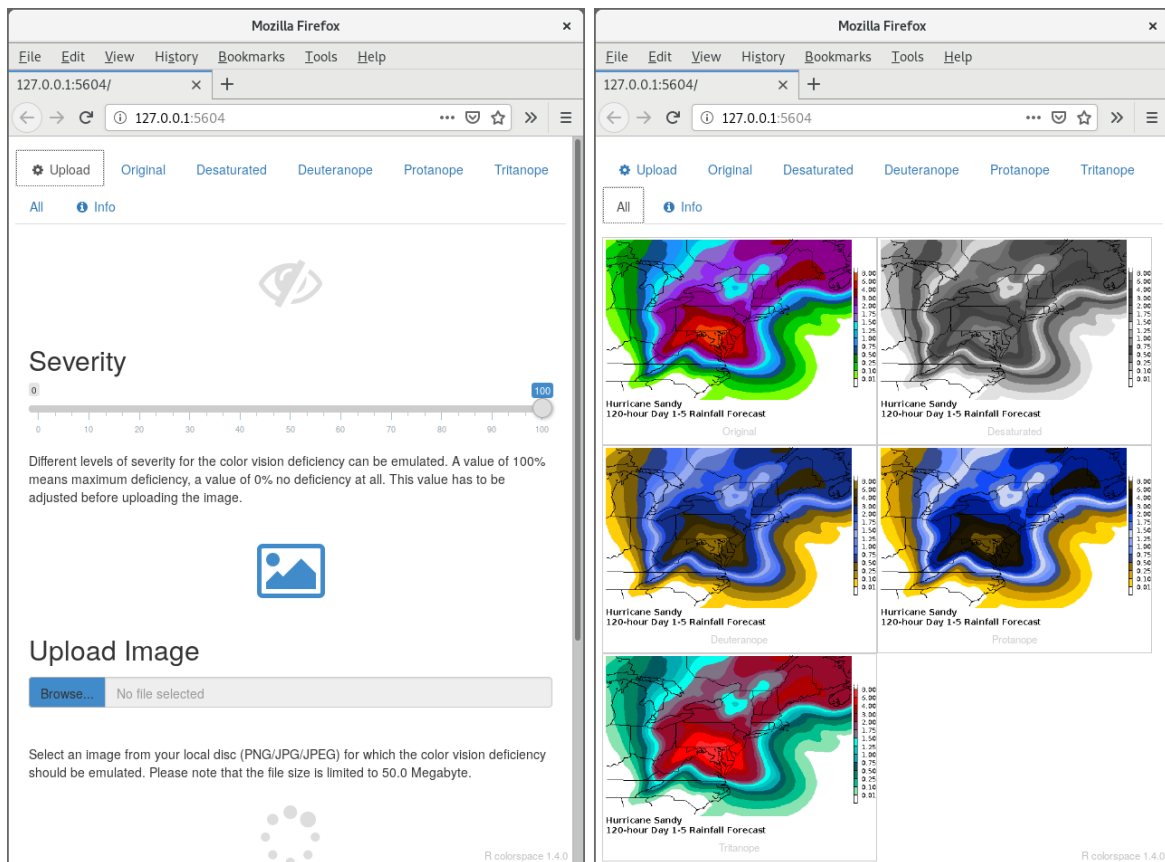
Mozilla Firefox

File Edit View History Bookmarks Tools Help

127.0.0.1:5604/

127.0.0.1:5604

Upload Original Desaturated Deuteranope Protanope Tritanope

All Info

Severity

0

100

0 10 20 30 40 50 60 70 80 90 100

Different levels of severity for the color vision deficiency can be emulated. A value of 100% means maximum deficiency, a value of 0% no deficiency at all. This value has to be adjusted before uploading the image.

Upload Image

Browse... No file selected

Select an image from your local disc (PNG/JPG/JPEG) for which the color vision deficiency should be emulated. Please note that the file size is limited to 50.0 Megabyte.

R colorspace 1.4.0

Mozilla Firefox

File Edit View History Bookmarks Tools Help

127.0.0.1:5604/

127.0.0.1:5604

Upload Original Desaturated Deuteranope Protanope Tritanope

All Info

8.00 6.00 4.00 3.00 2.00 1.75 1.50 1.25 1.00 0.75 0.50 0.25 0.10 0.01

Hurricane Sandy
120-hour Day 1-5 Rainfall Forecast

Original

8.00 6.00 4.00 3.00 2.00 1.75 1.50 1.25 1.00 0.75 0.50 0.25 0.10 0.01

Hurricane Sandy
120-hour Day 1-5 Rainfall Forecast

Desaturated

8.00 6.00 4.00 3.00 2.00 1.75 1.50 1.25 1.00 0.75 0.50 0.25 0.10 0.01

Hurricane Sandy
120-hour Day 1-5 Rainfall Forecast

Deuteranope

8.00 6.00 4.00 3.00 2.00 1.75 1.50 1.25 1.00 0.75 0.50 0.25 0.10 0.01

Hurricane Sandy
120-hour Day 1-5 Rainfall Forecast

Protanope

8.00 6.00 4.00 3.00 2.00 1.75 1.50 1.25 1.00 0.75 0.50 0.25 0.10 0.01

Hurricane Sandy
120-hour Day 1-5 Rainfall Forecast

Tritanope

R colorspace 1.4.0